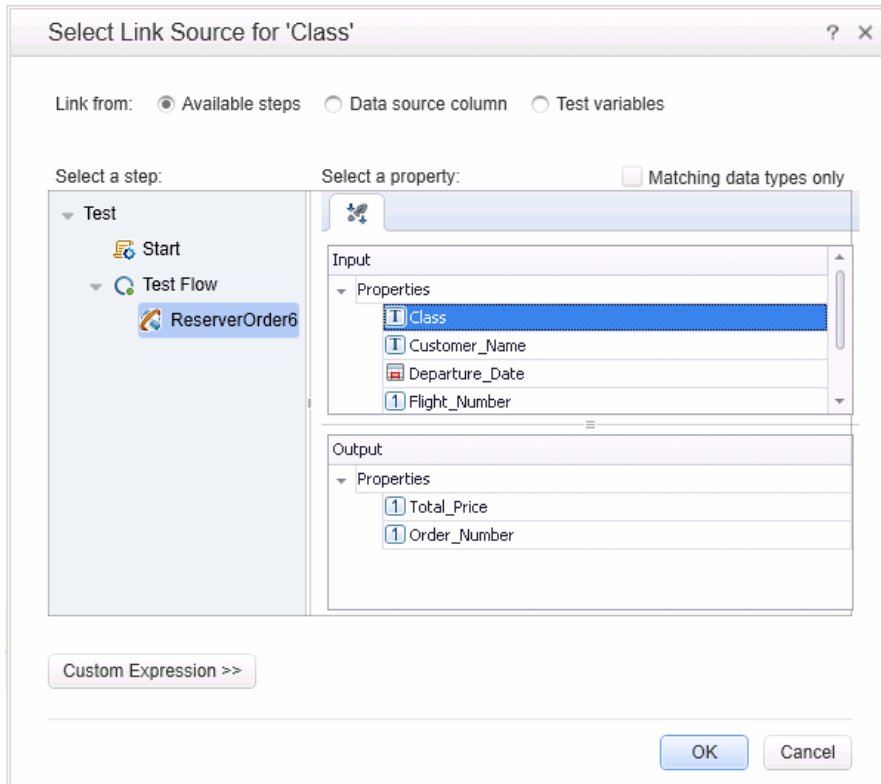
Select Link Source for 'Class'

? ×

Link from: Available steps Data source column Test variables

Select a step:

Test

Start

Test Flow

ReserverOrder6

Select a property:

Matching data types only

Input

Properties

Class

Customer_Name

Departure_Date

Flight_Number

Output

Properties

Total_Price

Order_Number

Custom Expression >>

OK

Cancel